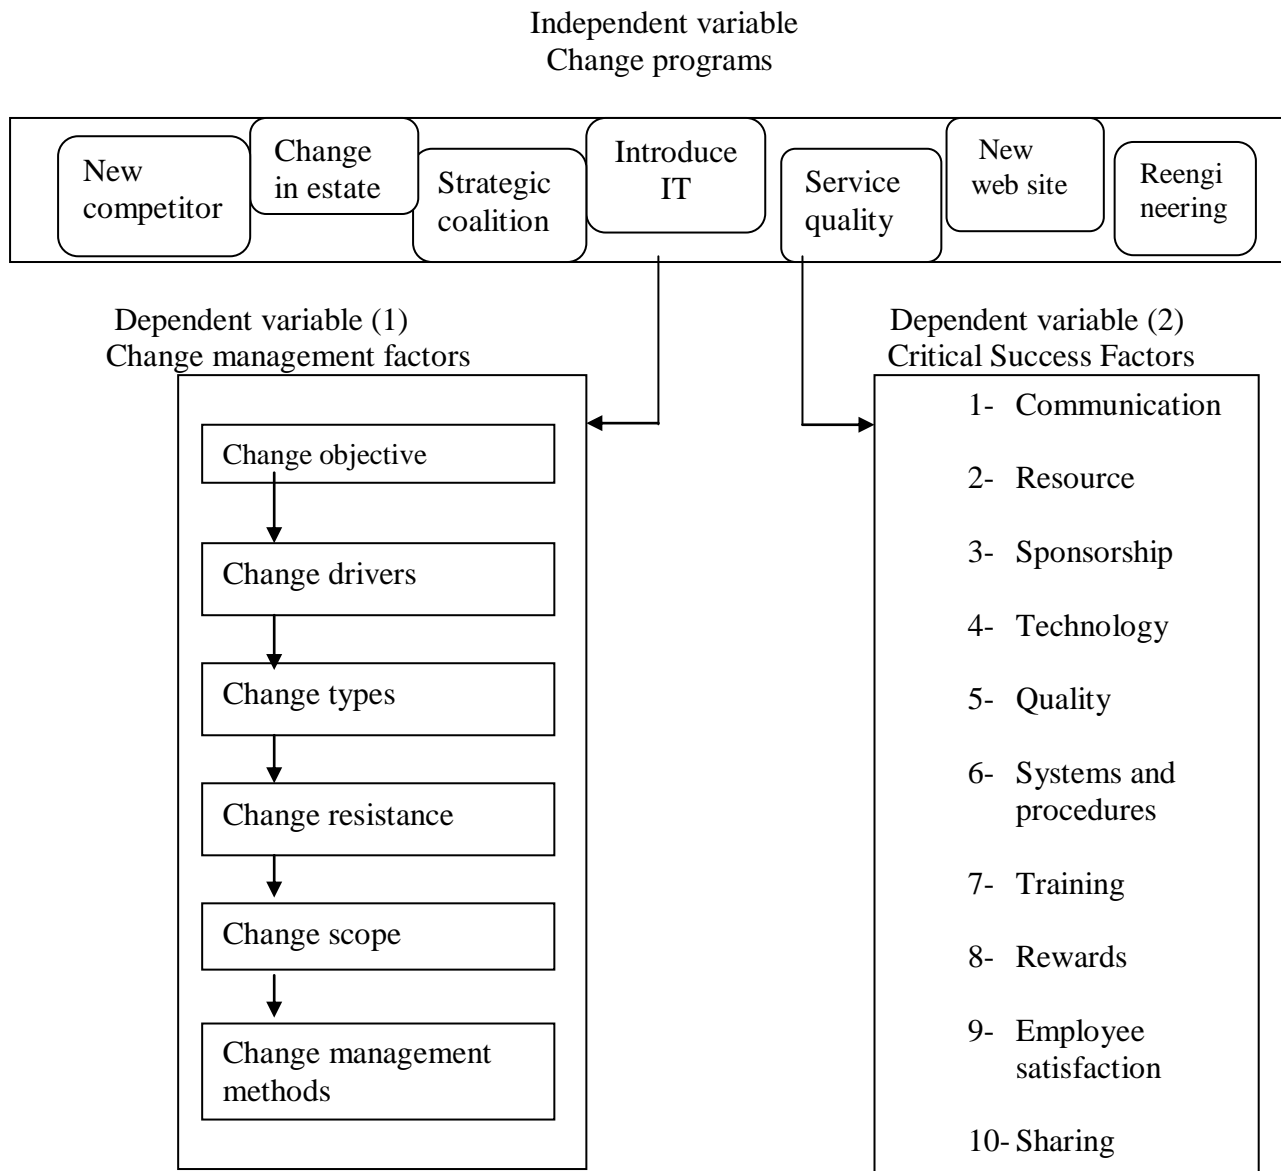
Independent variable
Change programs

New competitor

Change in estate

Strategic coalition

Introduce IT

Service quality

New web site

Reengi neering

Dependent variable (1)
Change management factors

Change objective

Change drivers

Change types

Change resistance

Change scope

Change management methods

Dependent variable (2)
Critical Success Factors

1- Communication

2- Resource

3- Sponsorship

4- Technology

5- Quality

6- Systems and procedures

7- Training

8- Rewards

9- Employee satisfaction

10- Sharing